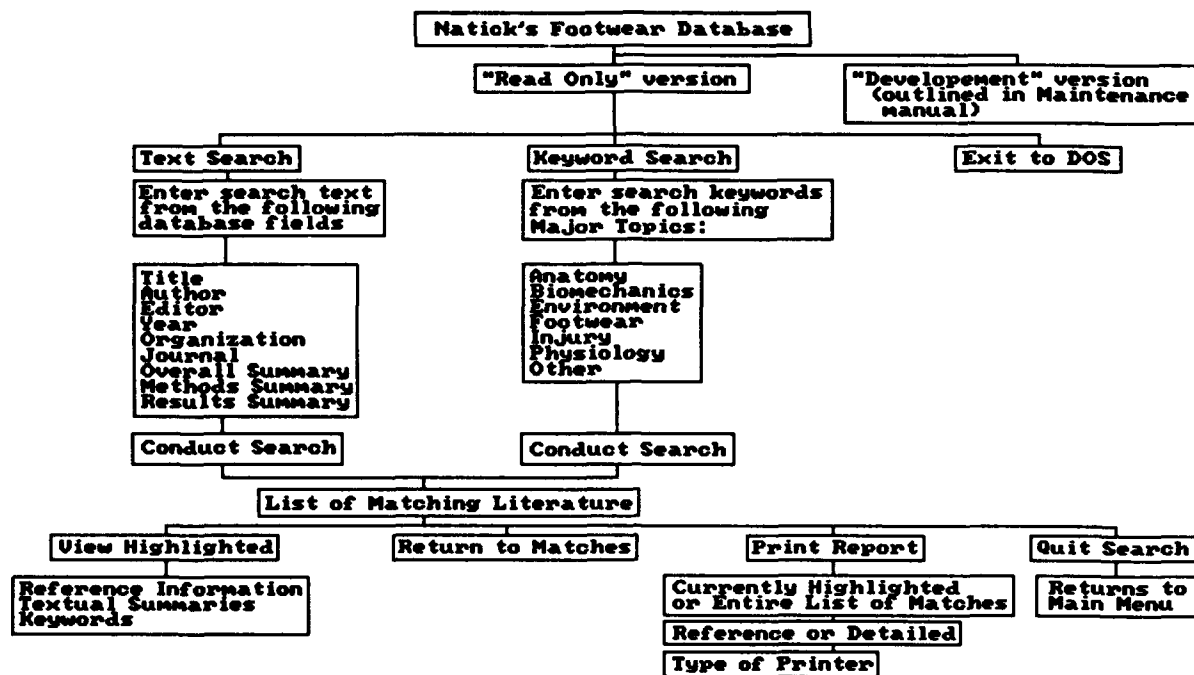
Natick's Footwear Database

"Read Only" version

"Developement" version (outlined in Maintenance manual)

Text Search

Keyword Search

Exit to DOS

Enter search text from the following database fields

Enter search keywords from the following Major Topics:

Title
Author
Editor
Year
Organization
Journal
Overall Summary
Methods Summary
Results Summary

Anatomy
Biomechanics
Environment
Footwear
Injury
Physiology
Other

Conduct Search

Conduct Search

List of Matching Literature

View Highlighted

Return to Matches

Print Report

Quit Search

Reference Information
Textual Summaries
Keywords

Currently Highlighted or Entire List of Matches

Reference or Detailed

Type of Printer

Returns to Main Menu